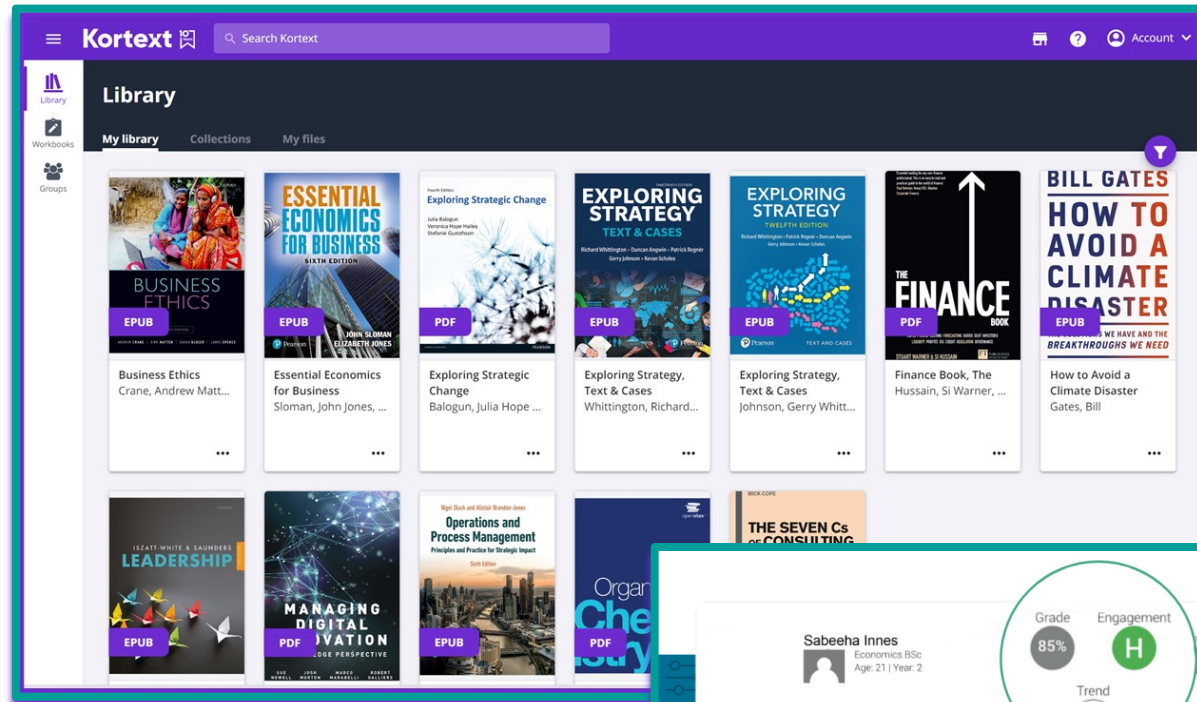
Kortext

Search Kortext

Account

Library

Workbooks

Groups

Library

My library Collections My files

BUSINESS ETHICS

EPUB

Business Ethics
Crane, Andrew Matt...

ESSENTIAL ECONOMICS FOR BUSINESS

SIXTH EDITION

JOHN SLOMAN ELIZABETH JONES

Pearson

EPUB

Essential Economics for Business
Sloman, John Jones, ...

Fourth Edition

Exploring Strategic Change

Julia Balogun
Veronica Hope Hailey
Stefanie Gustafsson

PEARSON

PDF

Exploring Strategic Change
Balogun, Julia Hope ...

EXPLORING STRATEGY

TEXT & CASES

Richard Whittington • Duncan Angwin • Patrick Regnér
Gerry Johnson • Kevan Scholes

EPUB

Exploring Strategy, Text & Cases
Whittington, Richard...

EXPLORING STRATEGY

TWELFTH EDITION

Richard Whittington • Patrick Regnér • Duncan Angwin
Gerry Johnson • Kevan Scholes

Pearson

TEXT AND CASES

EPUB

Exploring Strategy, Text & Cases
Johnson, Gerry Whitt...

THE FINANCE BOOK

STUART WARNER & SI HUSSAIN

PDF

Finance Book, The
Hussain, Si Warner, ...

BILL GATES

HOW TO AVOID A CLIMATE DISASTER

THE SOLUTIONS WE HAVE AND THE BREAKTHROUGHS WE NEED

EPUB

How to Avoid a Climate Disaster
Gates, Bill

IZATT-WHITE & SAUNDERS

LEADERSHIP

EPUB

MANAGING DIGITAL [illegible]OVATION

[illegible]EDGE PERSPECTIVE

SUE NEWELL JOSH MORTON MARCO MARABELLI ROBERT GALLIERS

PDF

Nigel Slack and Alistair Brandon-Jones

Operations and Process Management

Principles and Practice for Strategic Impact

Sixth Edition

EPUB

openstax

Orga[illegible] Che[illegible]

PDF

MICK COPE

THE SEVEN Cs OF CONSULTING

Sabeeha Innes
Economics BSc
Age: 21 | Year: 2

Grade
85%

Engagement
H

Trend